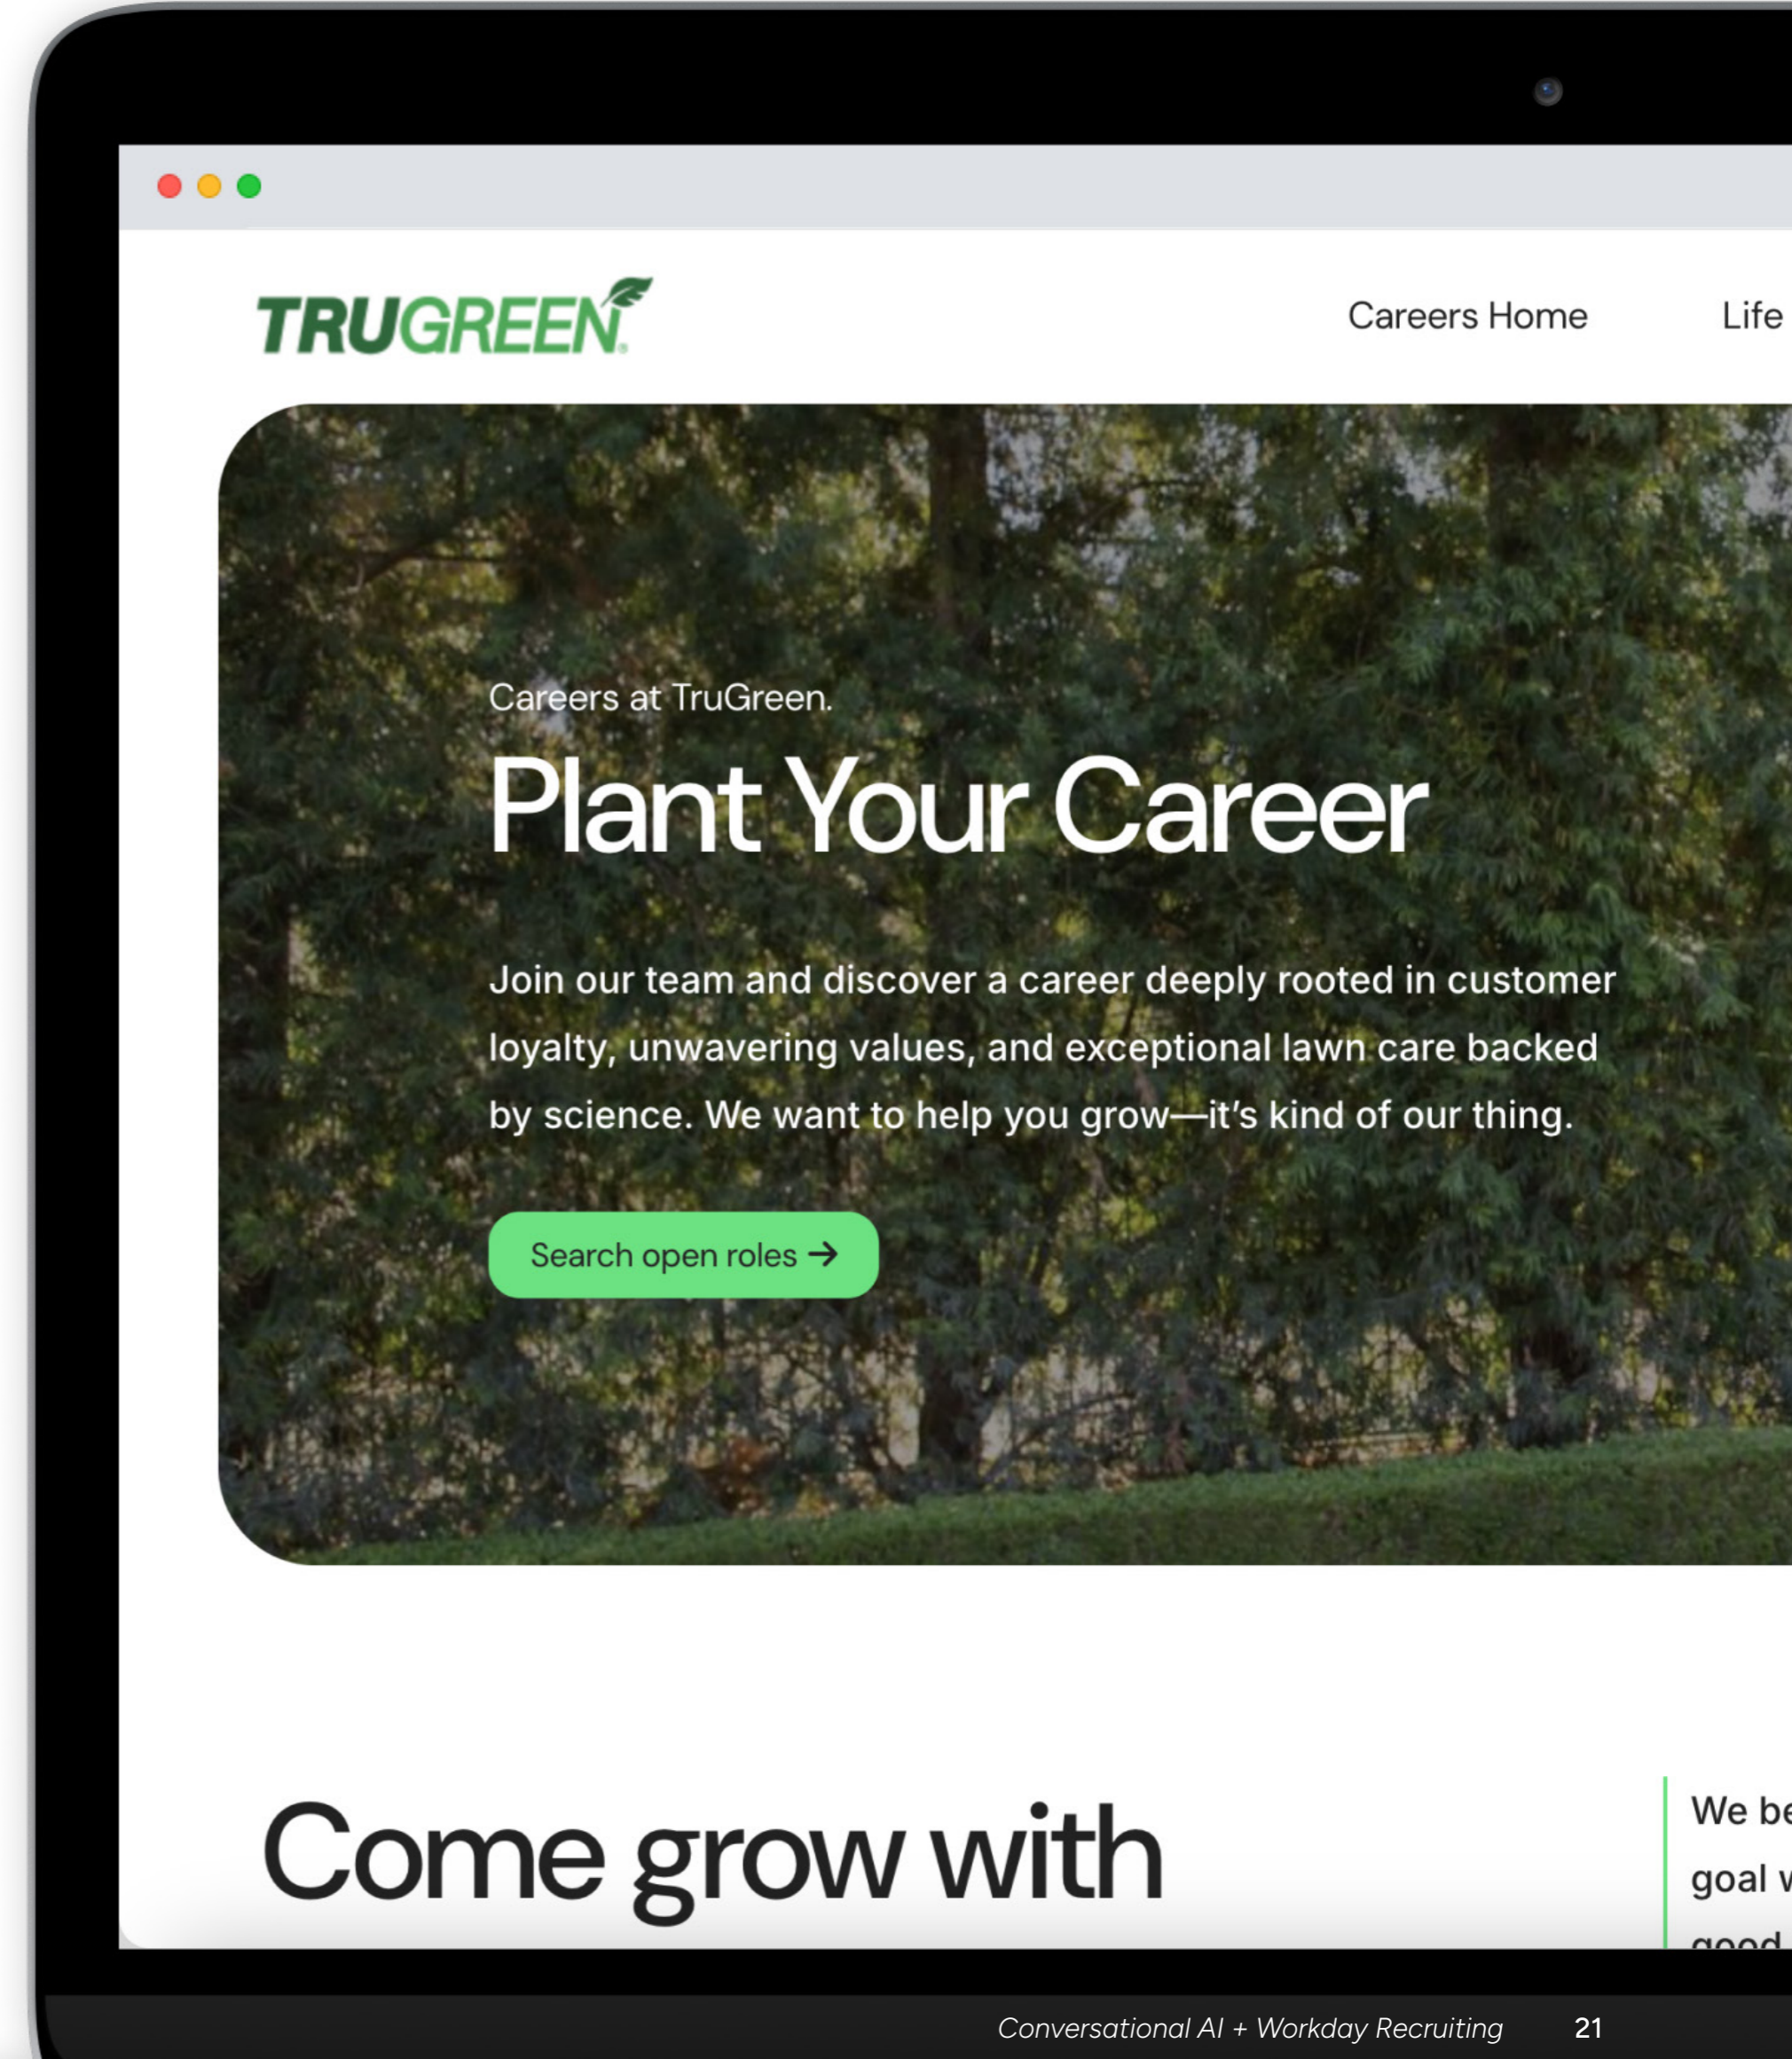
TRUGREEN

Careers Home

Life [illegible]

Careers at TruGreen.

Plant Your Career

Join our team and discover a career deeply rooted in customer loyalty, unwavering values, and exceptional lawn care backed by science. We want to help you grow—it's kind of our thing.

Search open roles →

Come grow with

We be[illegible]
goal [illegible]
good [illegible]

Conversational AI + Workday Recruiting 21